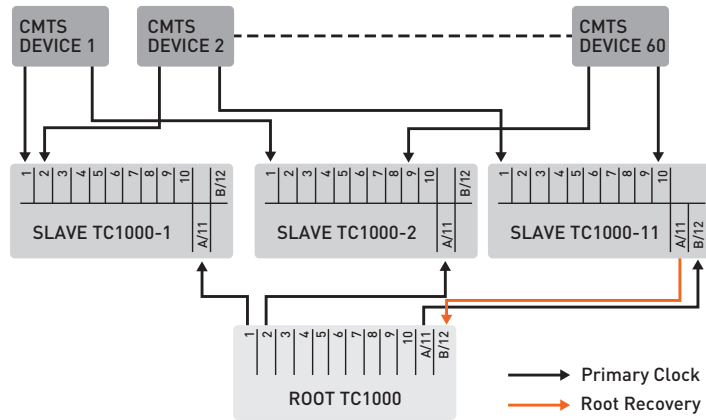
CMTS DEVICE 1

CMTS DEVICE 2

CMTS DEVICE 60

1 2 3 4 5 6 7 8 9 10 B/12 A/11

SLAVE TC1000-1

1 2 3 4 5 6 7 8 9 10 B/12 A/11

SLAVE TC1000-2

1 2 3 4 5 6 7 8 9 10 A/11 B/12

SLAVE TC1000-11

1 2 3 4 5 6 7 8 9 10 A/11 B/12

ROOT TC1000

Primary Clock

Root Recovery